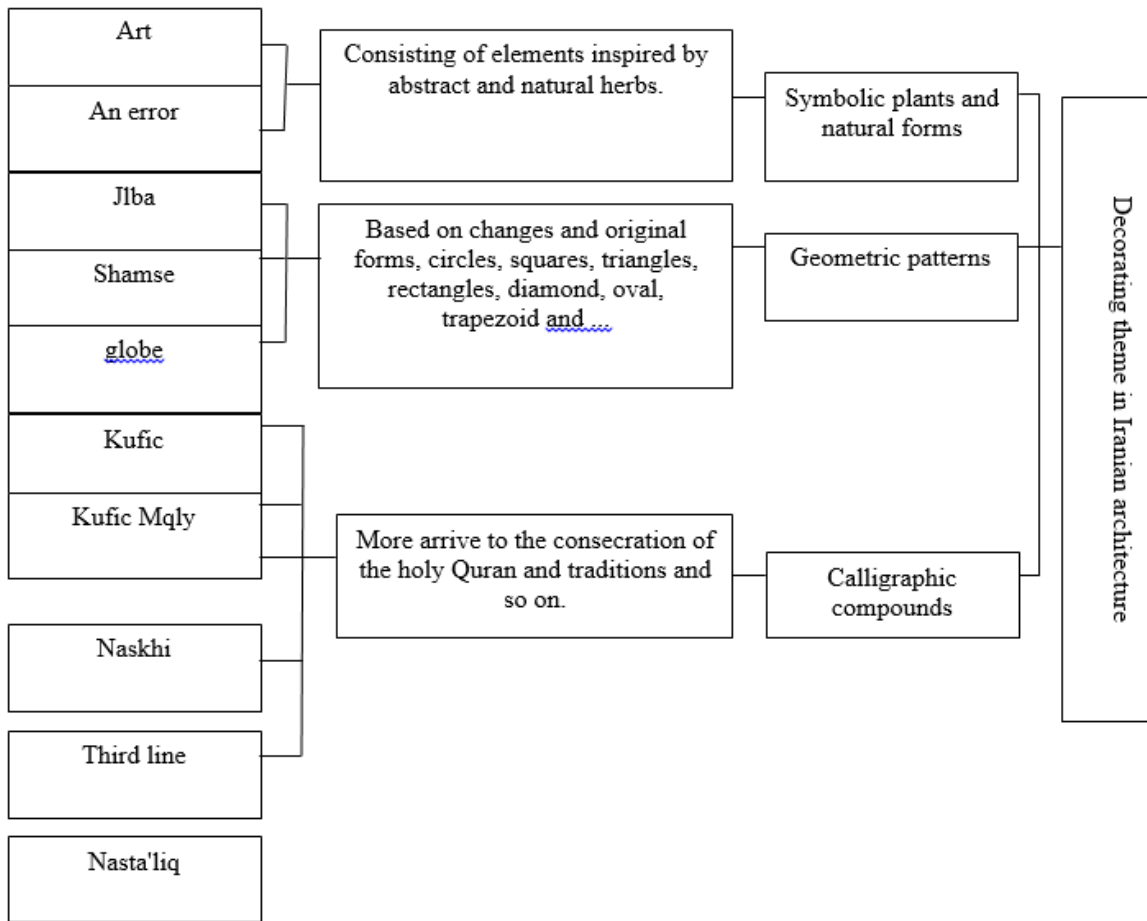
Decorating theme in Iranian architecture

Symbolic plants and natural forms

Consisting of elements inspired by abstract and natural herbs.

Art

An error

Geometric patterns

Based on changes and original forms, circles, squares, triangles, rectangles, diamond, oval, trapezoid and ...

Jlba

Shamse

globe

Calligraphic compounds

More arrive to the consecration of the holy Quran and traditions and so on.

Kufic

Kufic Mqly

Naskhi

Third line

Nasta'liq